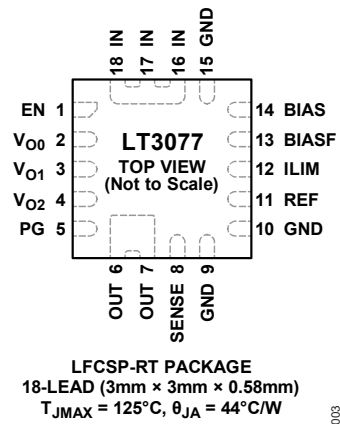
18 IN
17 IN
16 IN
15 GND

EN 1
$V_{O0}$ 2
$V_{O1}$ 3
$V_{O2}$ 4
PG 5

LT3077
TOP VIEW
(Not to Scale)

14 BIAS
13 BIASF
12 ILIM
11 REF
10 GND

OUT 6
OUT 7
SENSE 8
GND 9

LFCSP-RT PACKAGE
18-LEAD (3mm × 3mm × 0.58mm)
$T_{JMAX}$ = 125°C, $\theta_{JA}$ = 44°C/W

003